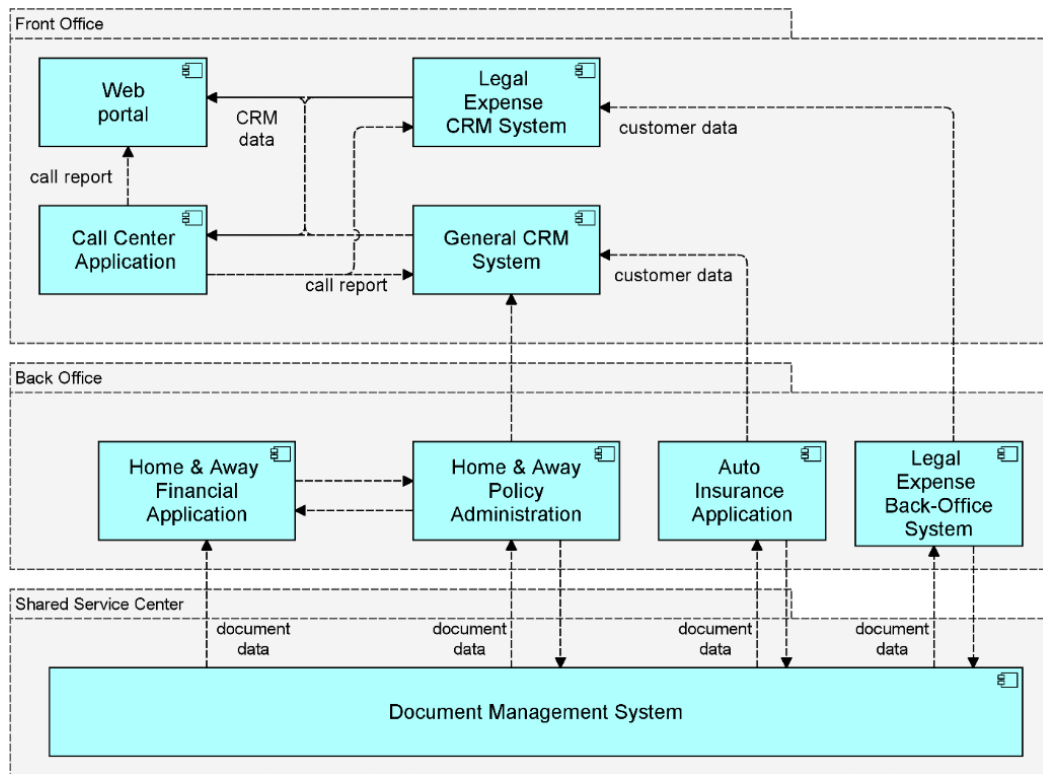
Front Office

Web portal

Legal Expense CRM System

CRM data

customer data

call report

Call Center Application

General CRM System

call report

customer data

Back Office

Home & Away Financial Application

Home & Away Policy Administration

Auto Insurance Application

Legal Expense Back-Office System

Shared Service Center

document data

document data

document data

document data

Document Management System